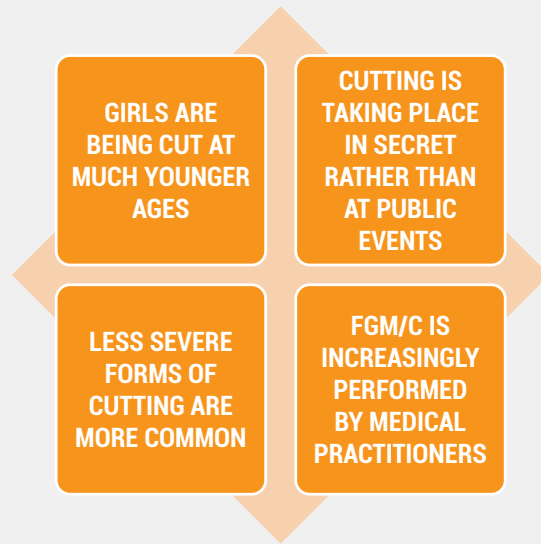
GIRLS ARE BEING CUT AT MUCH YOUNGER AGES

CUTTING IS TAKING PLACE IN SECRET RATHER THAN AT PUBLIC EVENTS

LESS SEVERE FORMS OF CUTTING ARE MORE COMMON

FGM/C IS INCREASINGLY PERFORMED BY MEDICAL PRACTITIONERS